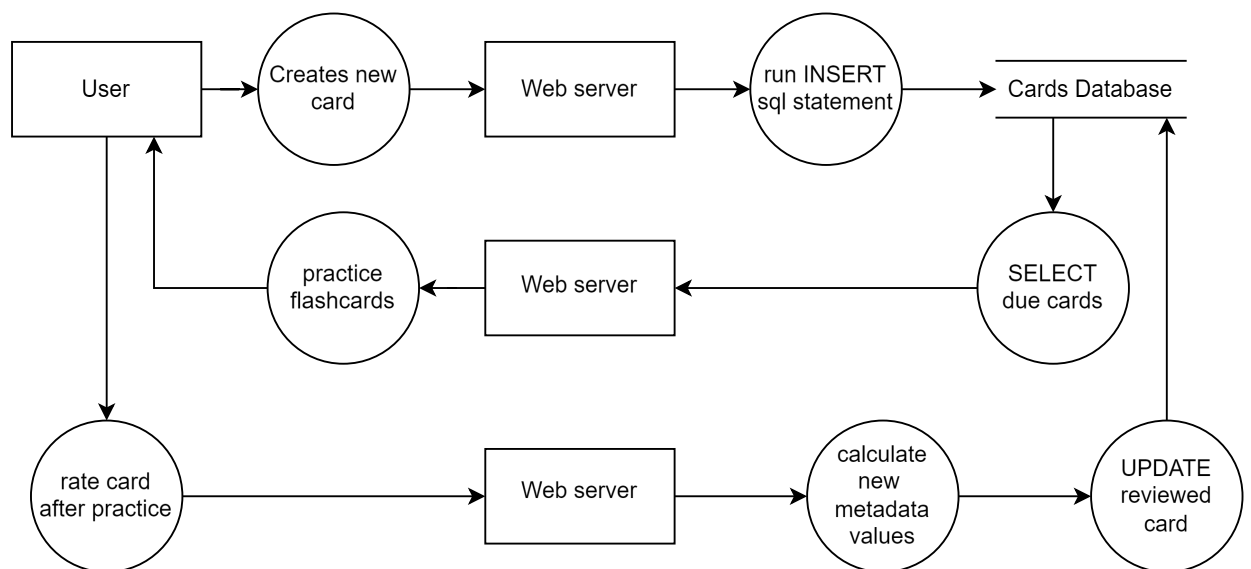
User

Creates new card

Web server

run INSERT sql statement

Cards Database

practice flashcards

Web server

SELECT due cards

rate card after practice

Web server

calculate new metadata values

UPDATE reviewed card